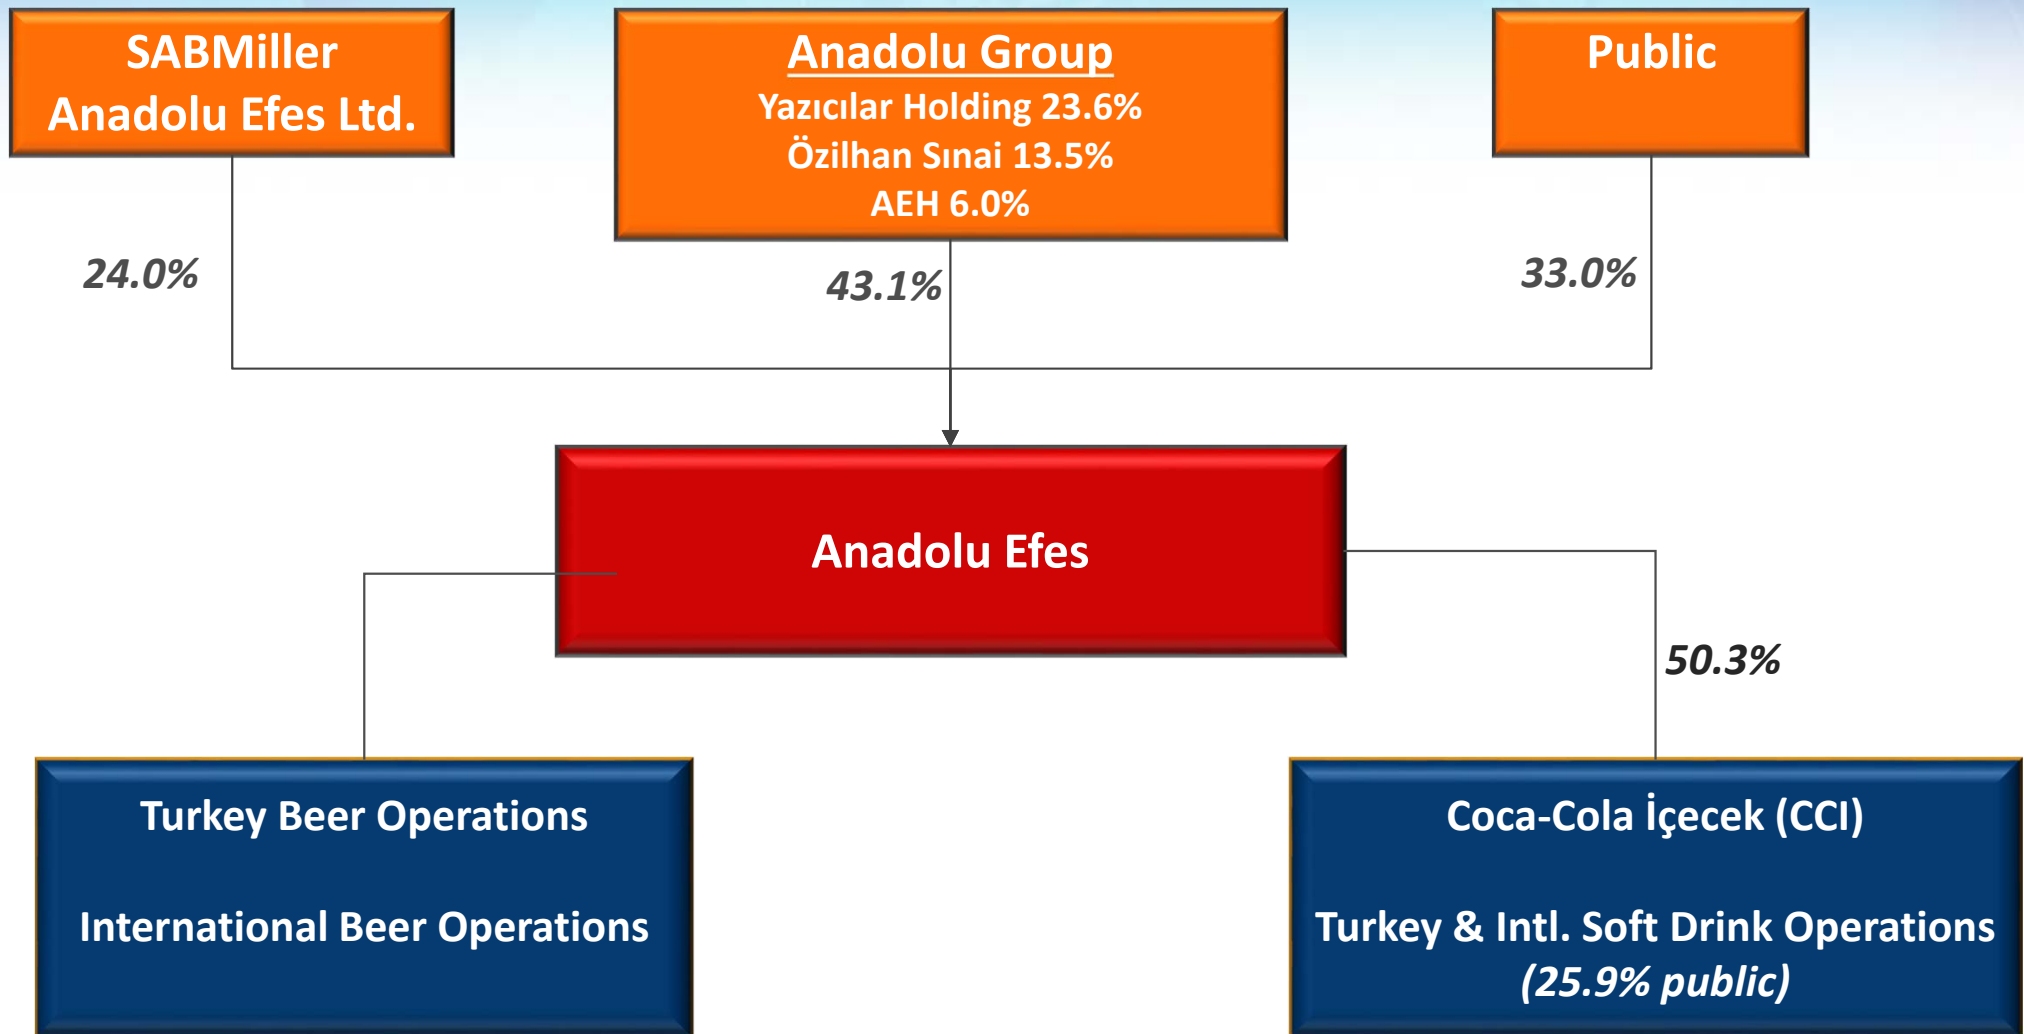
SABMiller
Anadolu Efes Ltd.

Anadolu Group
Yazıcılar Holding 23.6%
Özilhan Sınai 13.5%
AEH 6.0%

Public

24.0%

43.1%

33.0%

Anadolu Efes

50.3%

Turkey Beer Operations

International Beer Operations

Coca-Cola İçecek (CCI)

Turkey & Intl. Soft Drink Operations
(25.9% public)